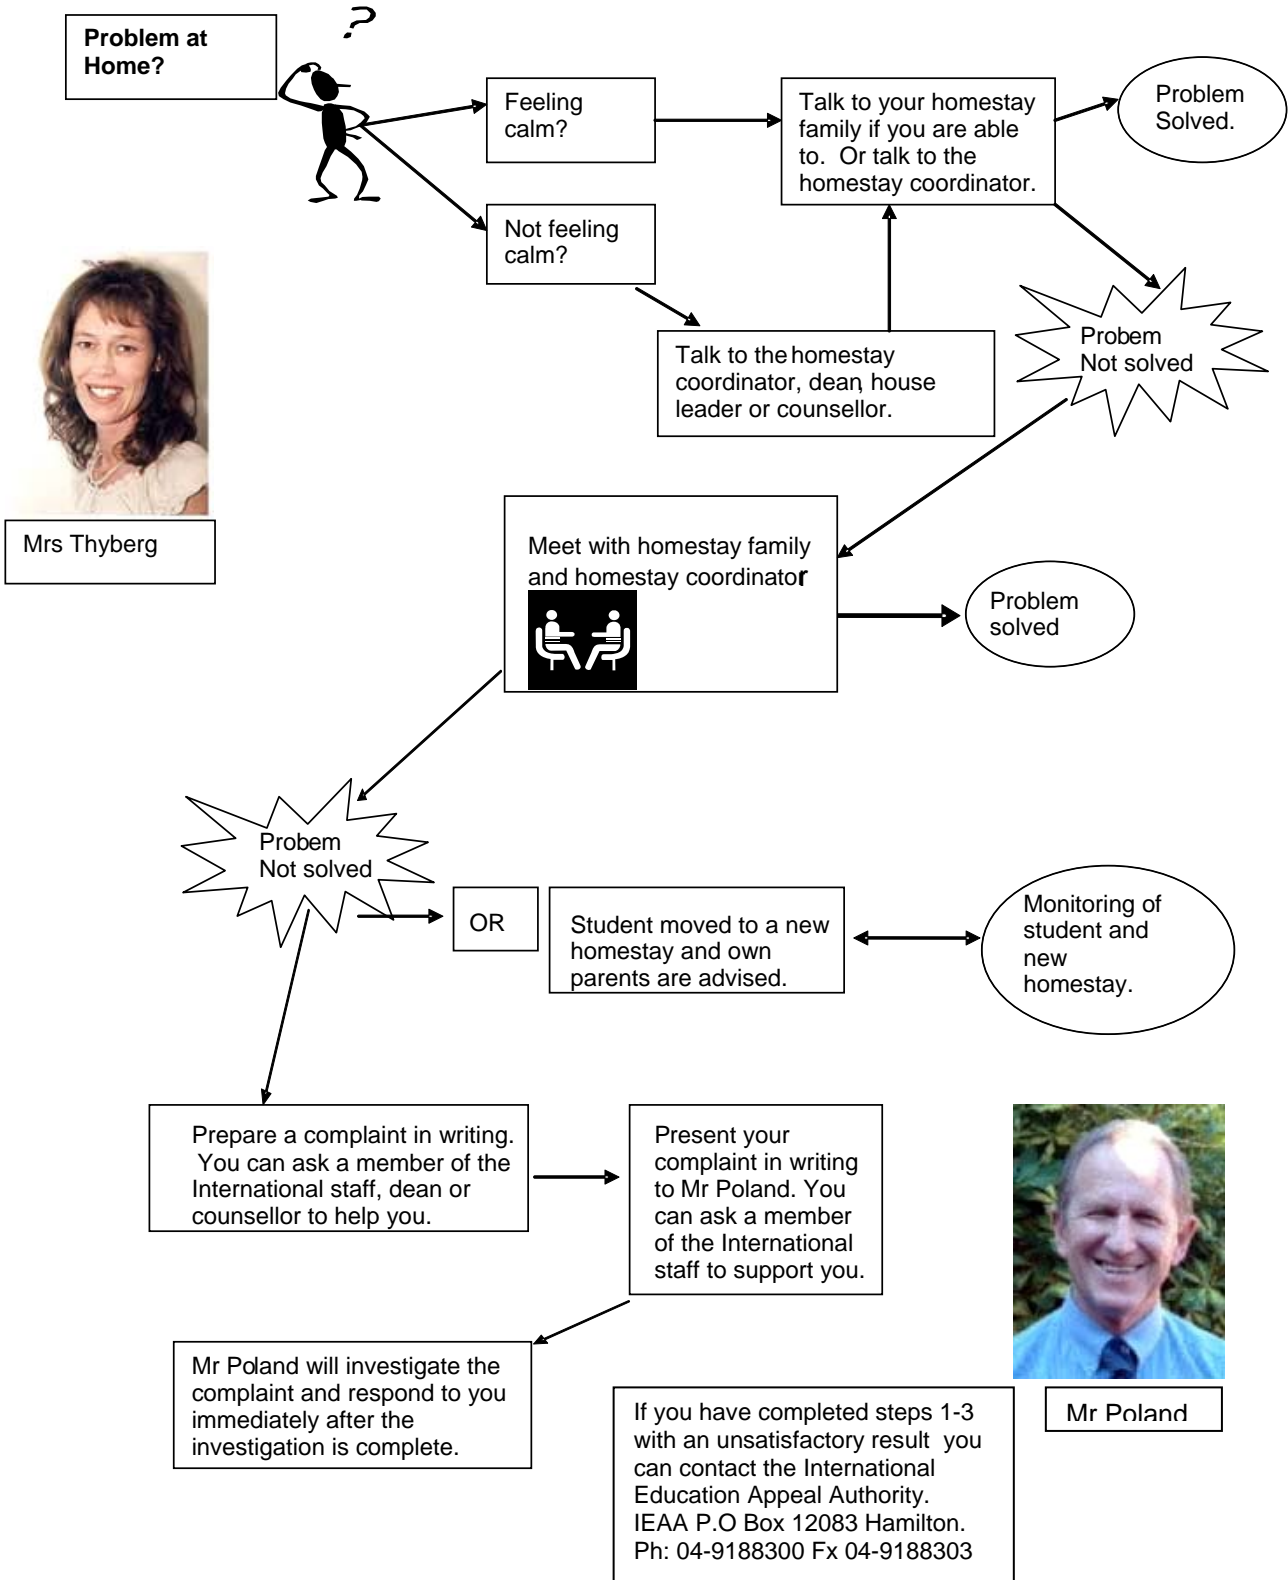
Problem at Home?

?

Feeling calm?

Talk to your homestay family if you are able to. Or talk to the homestay coordinator.

Problem Solved.

Not feeling calm?

Mrs Thyberg

Talk to the homestay coordinator, dean, house leader or counsellor.

Probem Not solved

Meet with homestay family and homestay coordinator

Problem solved

Probem Not solved

OR

Student moved to a new homestay and own parents are advised.

Monitoring of student and new homestay.

Prepare a complaint in writing. You can ask a member of the International staff, dean or counsellor to help you.

Present your complaint in writing to Mr Poland. You can ask a member of the International staff to support you.

Mr Poland

Mr Poland will investigate the complaint and respond to you immediately after the investigation is complete.

If you have completed steps 1-3 with an unsatisfactory result you can contact the International Education Appeal Authority. IEAA P.O Box 12083 Hamilton. Ph: 04-9188300 Fx 04-9188303